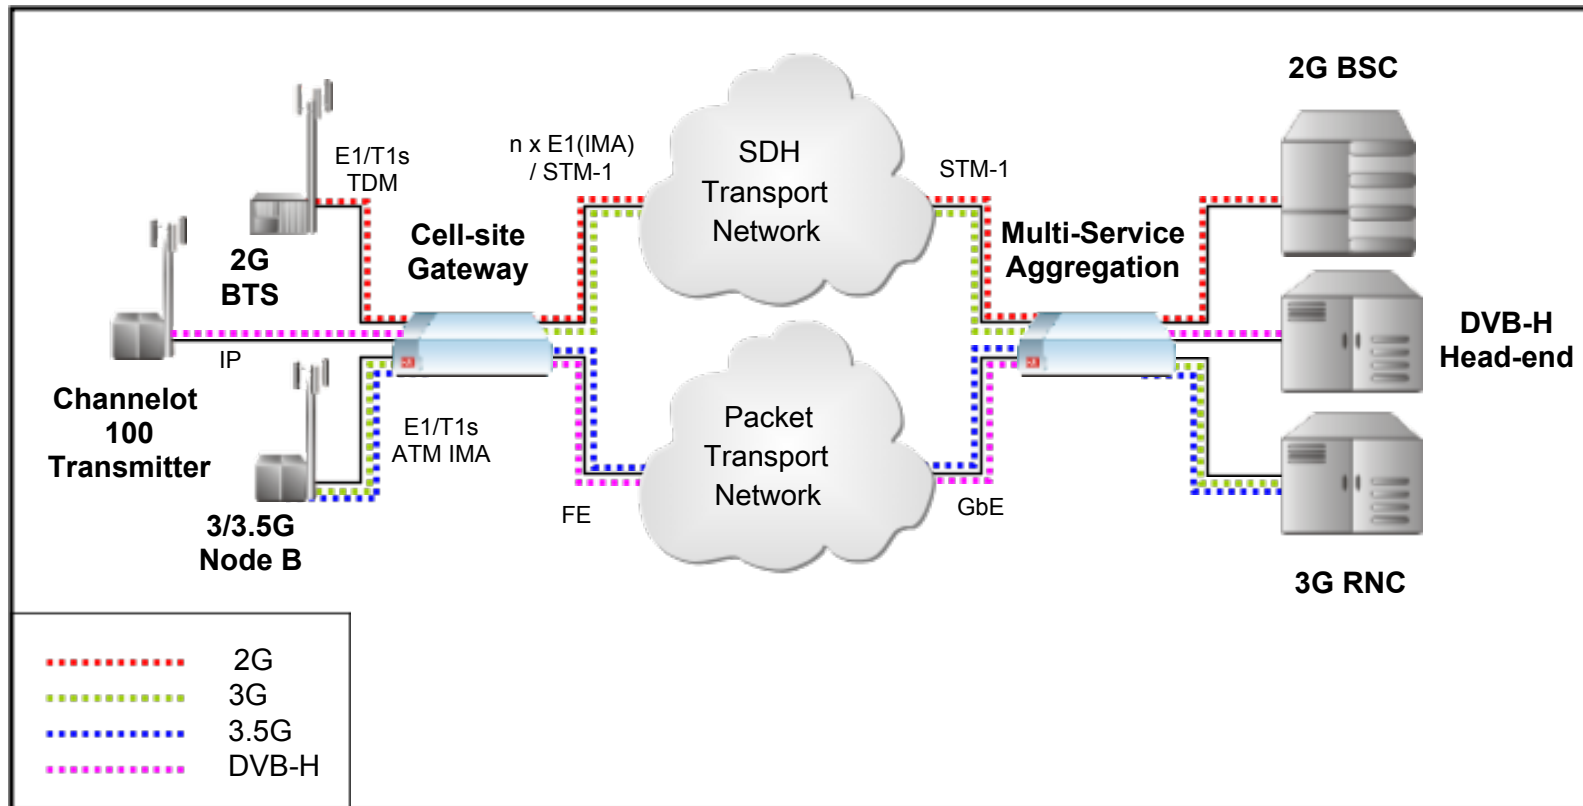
E1/T1s
TDM

n x E1(IMA)
/ STM-1

SDH
Transport
Network

STM-1

2G BSC

2G
BTS

Cell-site
Gateway

Multi-Service
Aggregation

DVB-H
Head-end

IP

Channelot
100
Transmitter

E1/T1s
ATM IMA

Packet
Transport
Network

FE

GbE

3/3.5G
Node B

3G RNC

2G
3G
3.5G
DVB-H